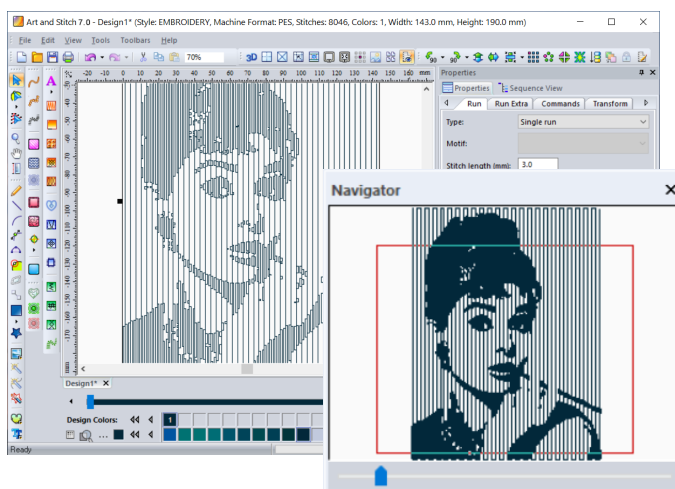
Art and Stitch 7.0 - Design1* (Style: EMBROIDERY, Machine Format: PES, Stitches: 8046, Colors: 1, Width: 143.0 mm, Height: 190.0 mm)

File Edit View Tools Toolbars Help

70%

mm

-20 -10 0 10 20 30 40 50 60 70 80 90 100 110 120

-10 -20 -30 -40 -50 -60 -70 -80 -90 -100 -110 -120 -130 -140 -150 -160 -170

Properties

Properties Sequence View

Run Run Extra Commands Transform

Type: Single run

Motif:

Stitch length (mm): 3.0

Navigator

Design1*

Design Colors:

1

Ready